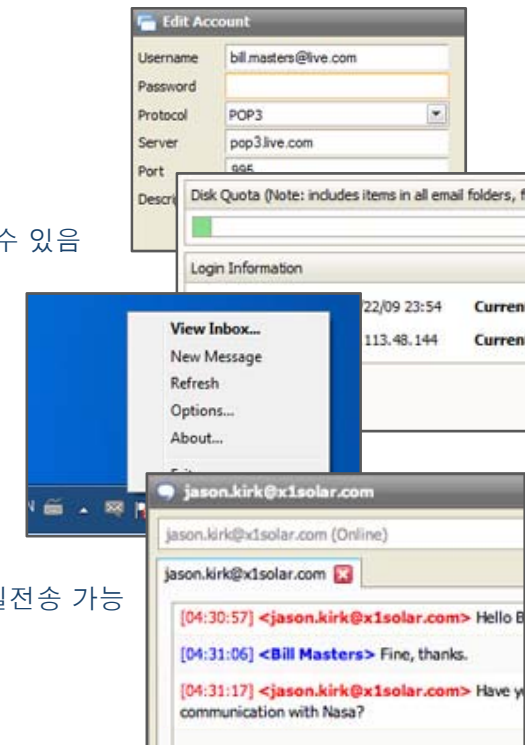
Edit Account

Username bill.masters@live.com

Password

Protocol POP3

Server pop3.live.com

Port 995

Descri

수 있음

Disk Quota (Note: includes items in all email folders, f

Login Information

22/09 23:54 Curren

113.48.144 Curren

View Inbox...

New Message

Refresh

Options...

About...

jason.kirk@x1solar.com

jason.kirk@x1solar.com (Online)

jason.kirk@x1solar.com

일전송 가능

[04:30:57] <jason.kirk@x1solar.com> Hello B

[04:31:06] <Bill Masters> Fine, thanks.

[04:31:17] <jason.kirk@x1solar.com> Have y communication with Nasa?